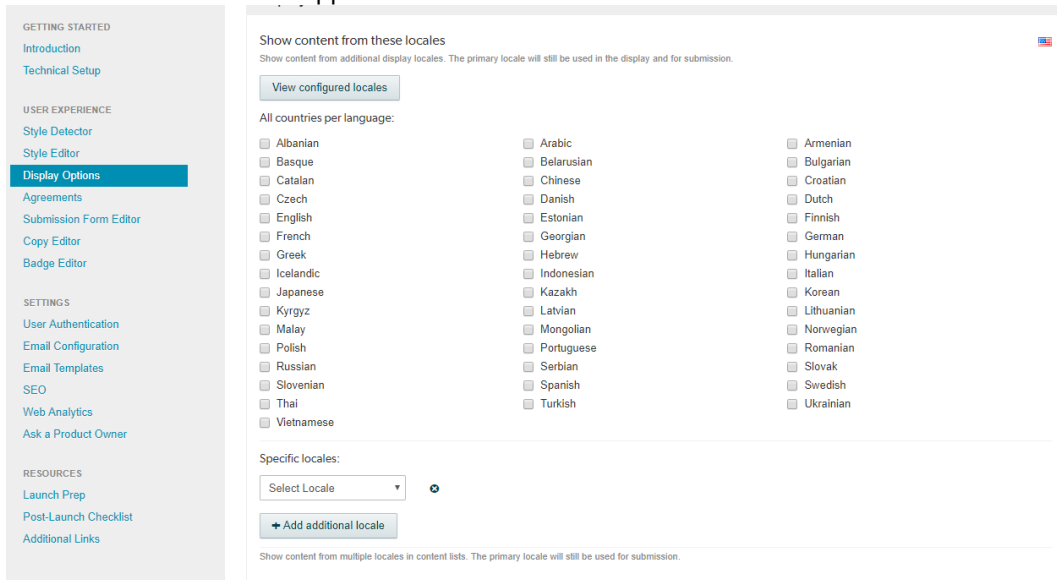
GETTING STARTED
Introduction
Technical Setup

USER EXPERIENCE
Style Detector
Style Editor
Display Options
Agreements
Submission Form Editor
Copy Editor
Badge Editor

SETTINGS
User Authentication
Email Configuration
Email Templates
SEO
Web Analytics
Ask a Product Owner

RESOURCES
Launch Prep
Post-Launch Checklist
Additional Links

Show content from these locales
Show content from additional display locales. The primary locale will still be used in the display and for submission.

View configured locales

All countries per language:

Albanian
Basque
Catalan
Czech
English
French
Greek
Icelandic
Japanese
Kyrgyz
Malay
Polish
Russian
Slovenian
Thai
Vietnamese

Arabic
Belarusian
Chinese
Danish
Estonian
Georgian
Hebrew
Indonesian
Kazakh
Latvian
Mongolian
Portuguese
Serbian
Spanish
Turkish

Armenian
Bulgarian
Croatian
Dutch
Finnish
German
Hungarian
Italian
Korean
Lithuanian
Norwegian
Romanian
Slovak
Swedish
Ukrainian

Specific locales:

Select Locale

+ Add additional locale

Show content from multiple locales in content lists. The primary locale will still be used for submission.